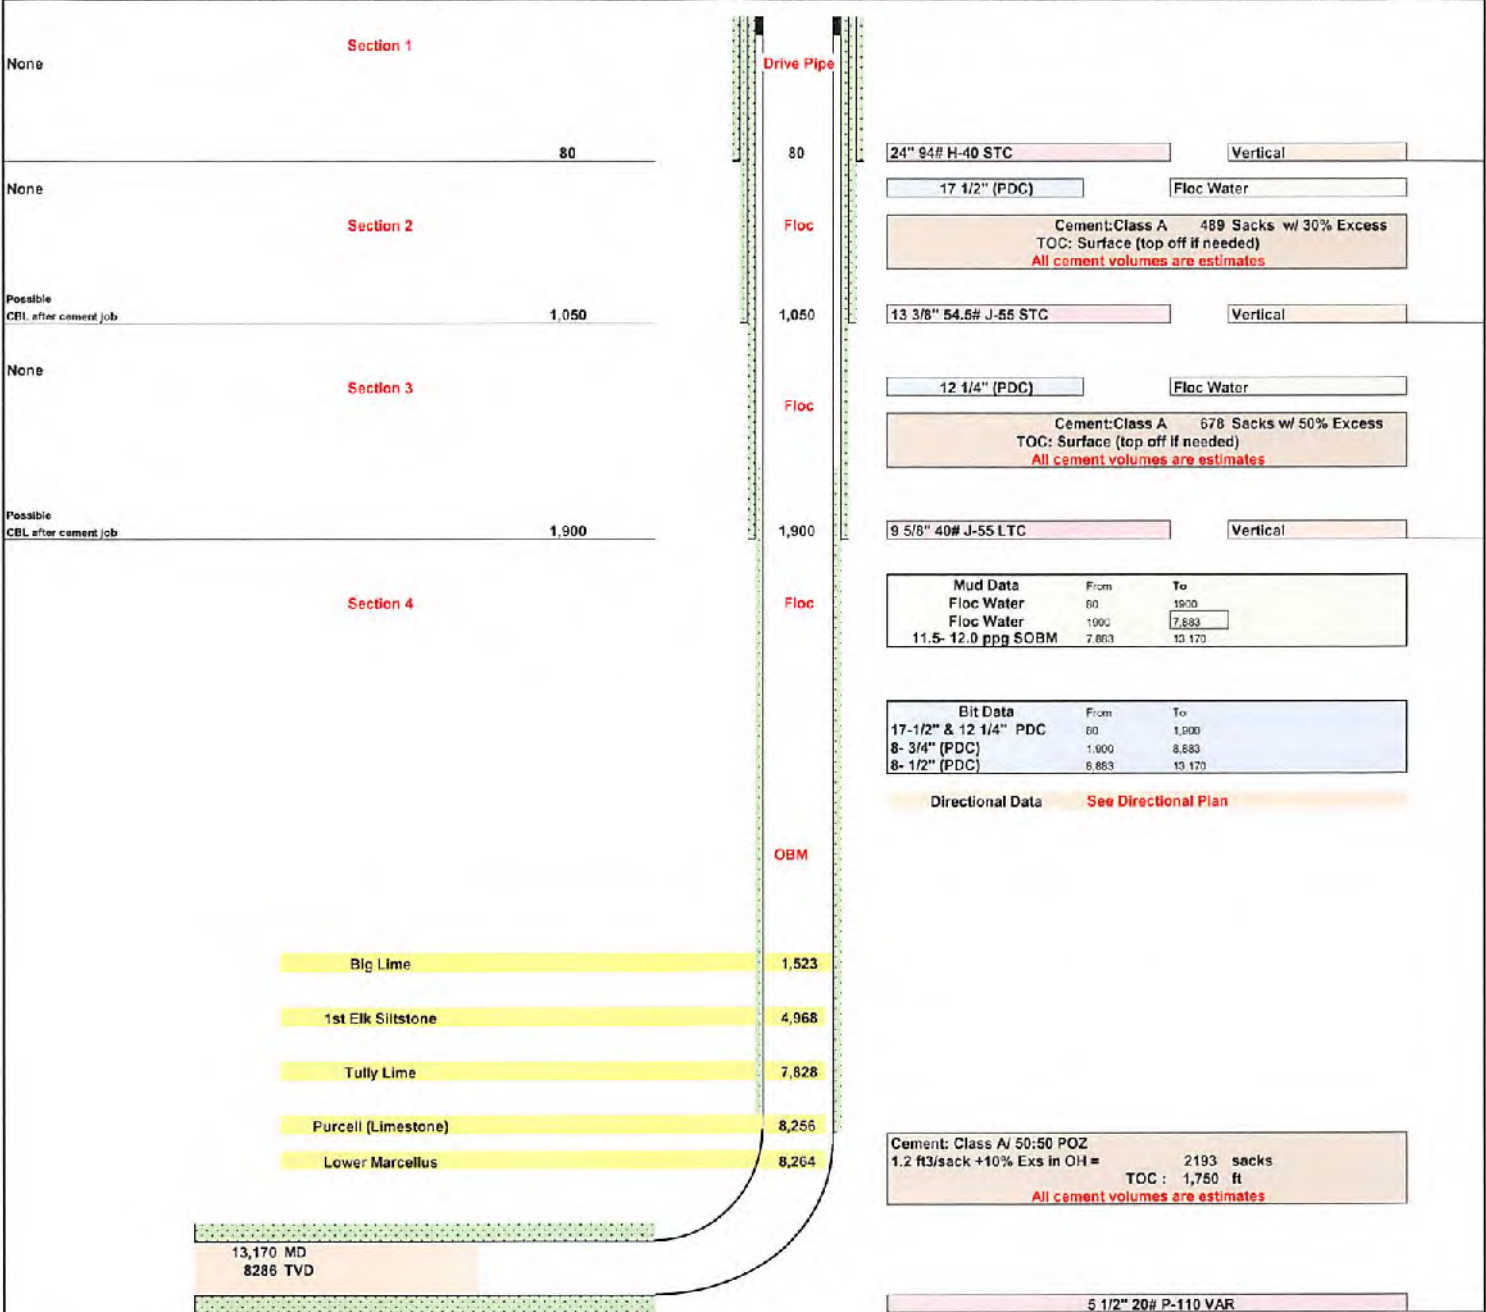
Section 1
None

Drive Pipe

80

80

24" 94# H-40 STC

Vertical

None

17 1/2" (PDC)

Floc Water

Section 2

Floc

Cement:Class A 489 Sacks w/ 30% Excess
TOC: Surface (top off if needed)
All cement volumes are estimates

Possible
CBL after cement job

1,050

1,050

13 3/8" 54.5# J-55 STC

Vertical

None

Section 3

12 1/4" (PDC)

Floc Water

Floc

Cement:Class A 678 Sacks w/ 50% Excess
TOC: Surface (top off if needed)
All cement volumes are estimates

Possible
CBL after cement job

1,900

1,900

9 5/8" 40# J-55 LTC

Vertical

Section 4

Floc

| Mud Data | From | To |
|---|---|---|
| Floc Water | 80 | 1900 |
| Floc Water | 1900 | 7,883 |
| 11.5- 12.0 ppg SOBM | 7,883 | 13,170 |

| Bit Data | From | To |
|---|---|---|
| 17-1/2" & 12 1/4" PDC | 80 | 1,900 |
| 8- 3/4" (PDC) | 1,900 | 8,883 |
| 8- 1/2" (PDC) | 8,883 | 13,170 |

Directional Data See Directional Plan

OBM

Big Lime 1,523

1st Elk Siltstone 4,968

Tully Lime 7,828

Purcell (Limestone) 8,256

Lower Marcellus 8,264

Cement: Class A/ 50:50 POZ
1.2 ft3/sack +10% Exs in OH = 2193 sacks
TOC : 1,750 ft
All cement volumes are estimates

13,170 MD
8286 TVD

5 1/2" 20# P-110 VAR